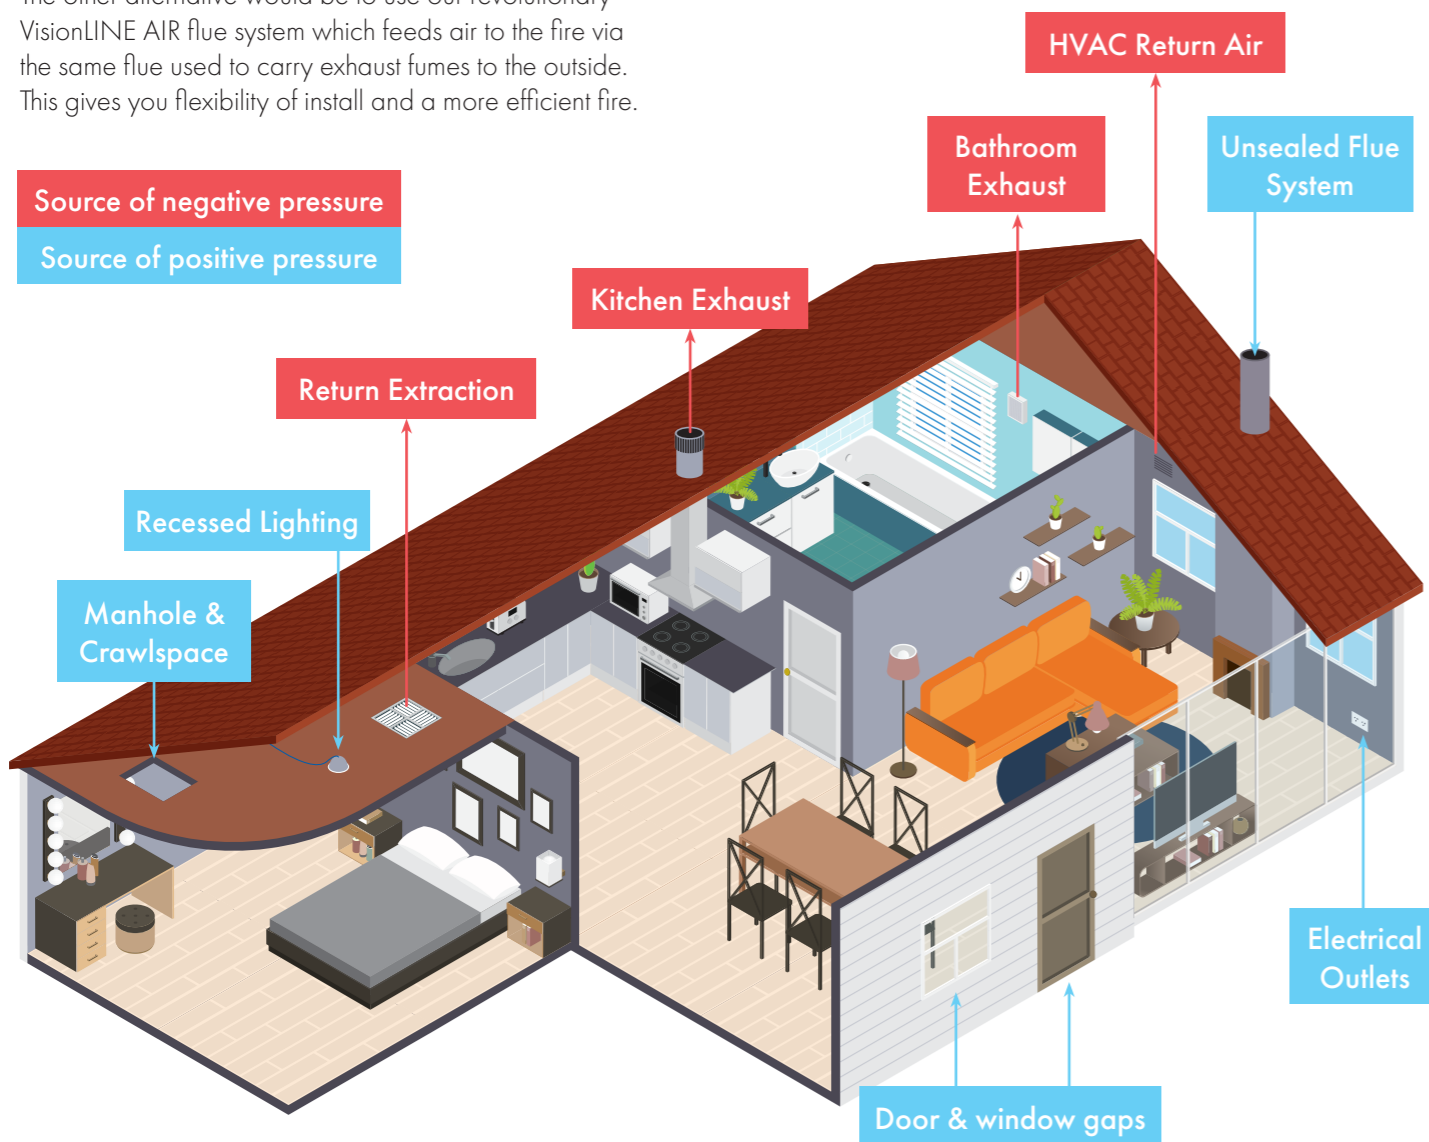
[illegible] VisionLINE AIR flue system which feeds air to the fire via the same flue used to carry exhaust fumes to the outside. This gives you flexibility of install and a more efficient fire.

Source of negative pressure

Source of positive pressure

HVAC Return Air

Bathroom Exhaust

Unsealed Flue System

Kitchen Exhaust

Return Extraction

Recessed Lighting

Manhole & Crawlspace

Electrical Outlets

Door & window gaps